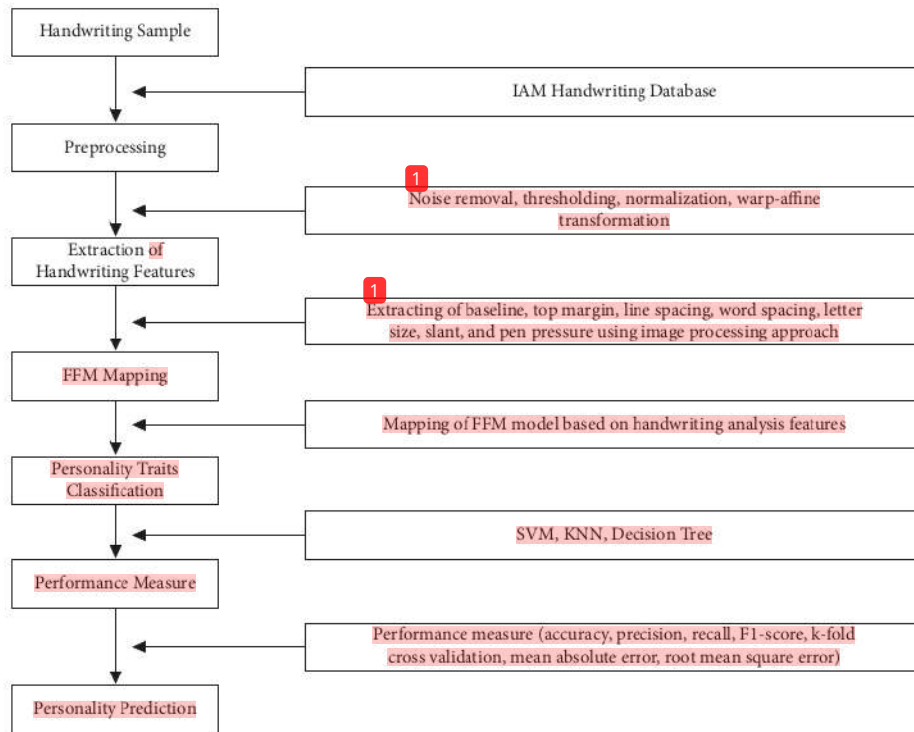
Handwriting Sample

IAM Handwriting Database

Preprocessing

1

Noise removal, thresholding, normalization, warp-affine transformation

Extraction of Handwriting Features

1

Extracting of baseline, top margin, line spacing, word spacing, letter size, slant, and pen pressure using image processing approach

FFM Mapping

Mapping of FFM model based on handwriting analysis features

Personality Traits Classification

SVM, KNN, Decision Tree

Performance Measure

Performance measure (accuracy, precision, recall, F1-score, k-fold cross validation, mean absolute error, root mean square error)

Personality Prediction